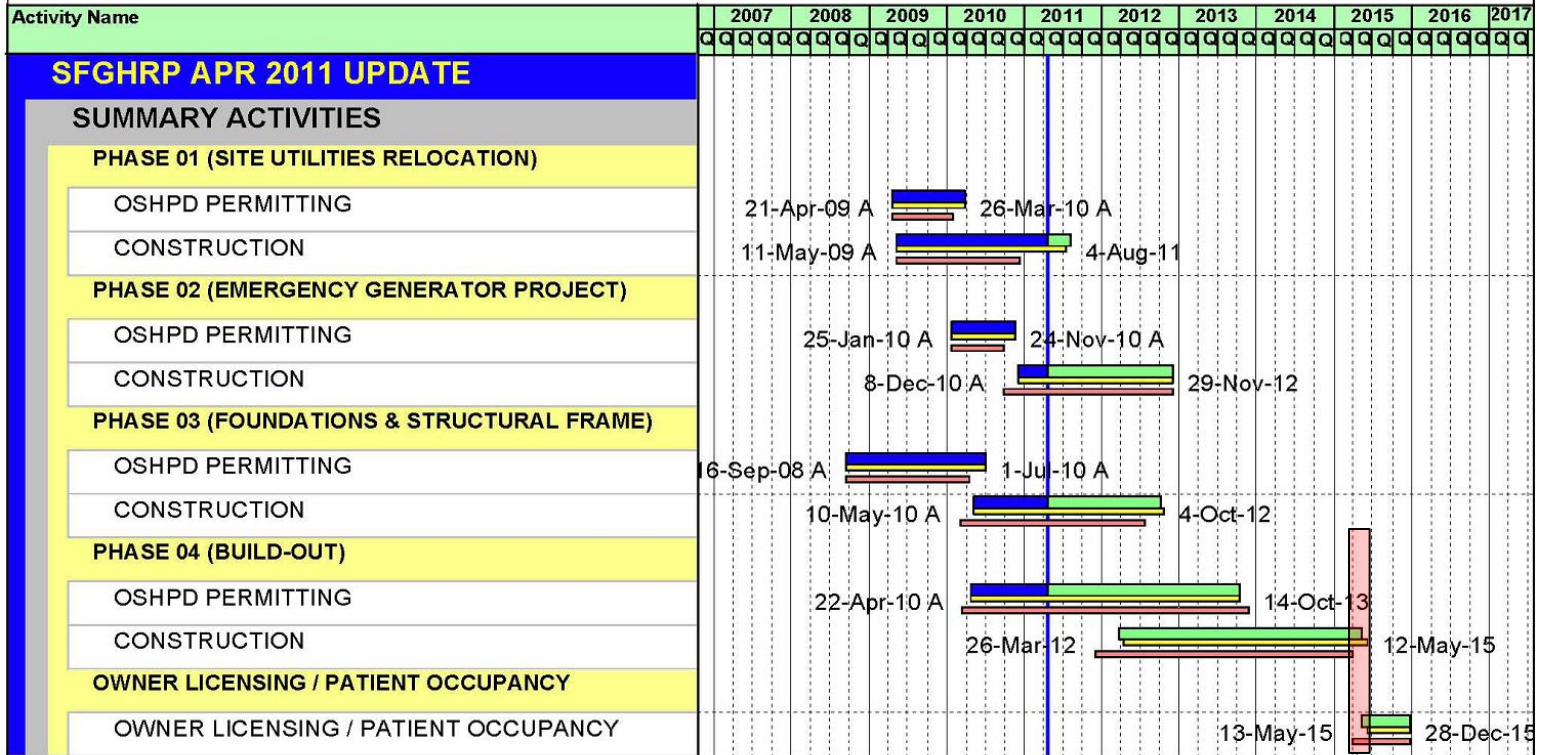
| Activity Name | 2007 | 2008 | 2009 | 2010 | 2011 | 2012 | 2013 | 2014 | 2015 | 2016 | 2017 |
|---|---|---|---|---|---|---|---|---|---|---|---|

QQQQQQQQQQQQQQQQQQQQQQQQQQQQQQQQQQQQQQQQQQ

SFGHRP APR 2011 UPDATE

SUMMARY ACTIVITIES

PHASE 01 (SITE UTILITIES RELOCATION)

OSHPD PERMITTING 21-Apr-09 A 26-Mar-10 A

CONSTRUCTION 11-May-09 A 4-Aug-11

PHASE 02 (EMERGENCY GENERATOR PROJECT)

OSHPD PERMITTING 25-Jan-10 A 24-Nov-10 A

CONSTRUCTION 8-Dec-10 A 29-Nov-12

PHASE 03 (FOUNDATIONS & STRUCTURAL FRAME)

OSHPD PERMITTING 16-Sep-08 A 1-Jul-10 A

CONSTRUCTION 10-May-10 A 4-Oct-12

PHASE 04 (BUILD-OUT)

OSHPD PERMITTING 22-Apr-10 A 14-Oct-13

CONSTRUCTION 26-Mar-12 12-May-15

OWNER LICENSING / PATIENT OCCUPANCY

OWNER LICENSING / PATIENT OCCUPANCY 13-May-15 28-Dec-15